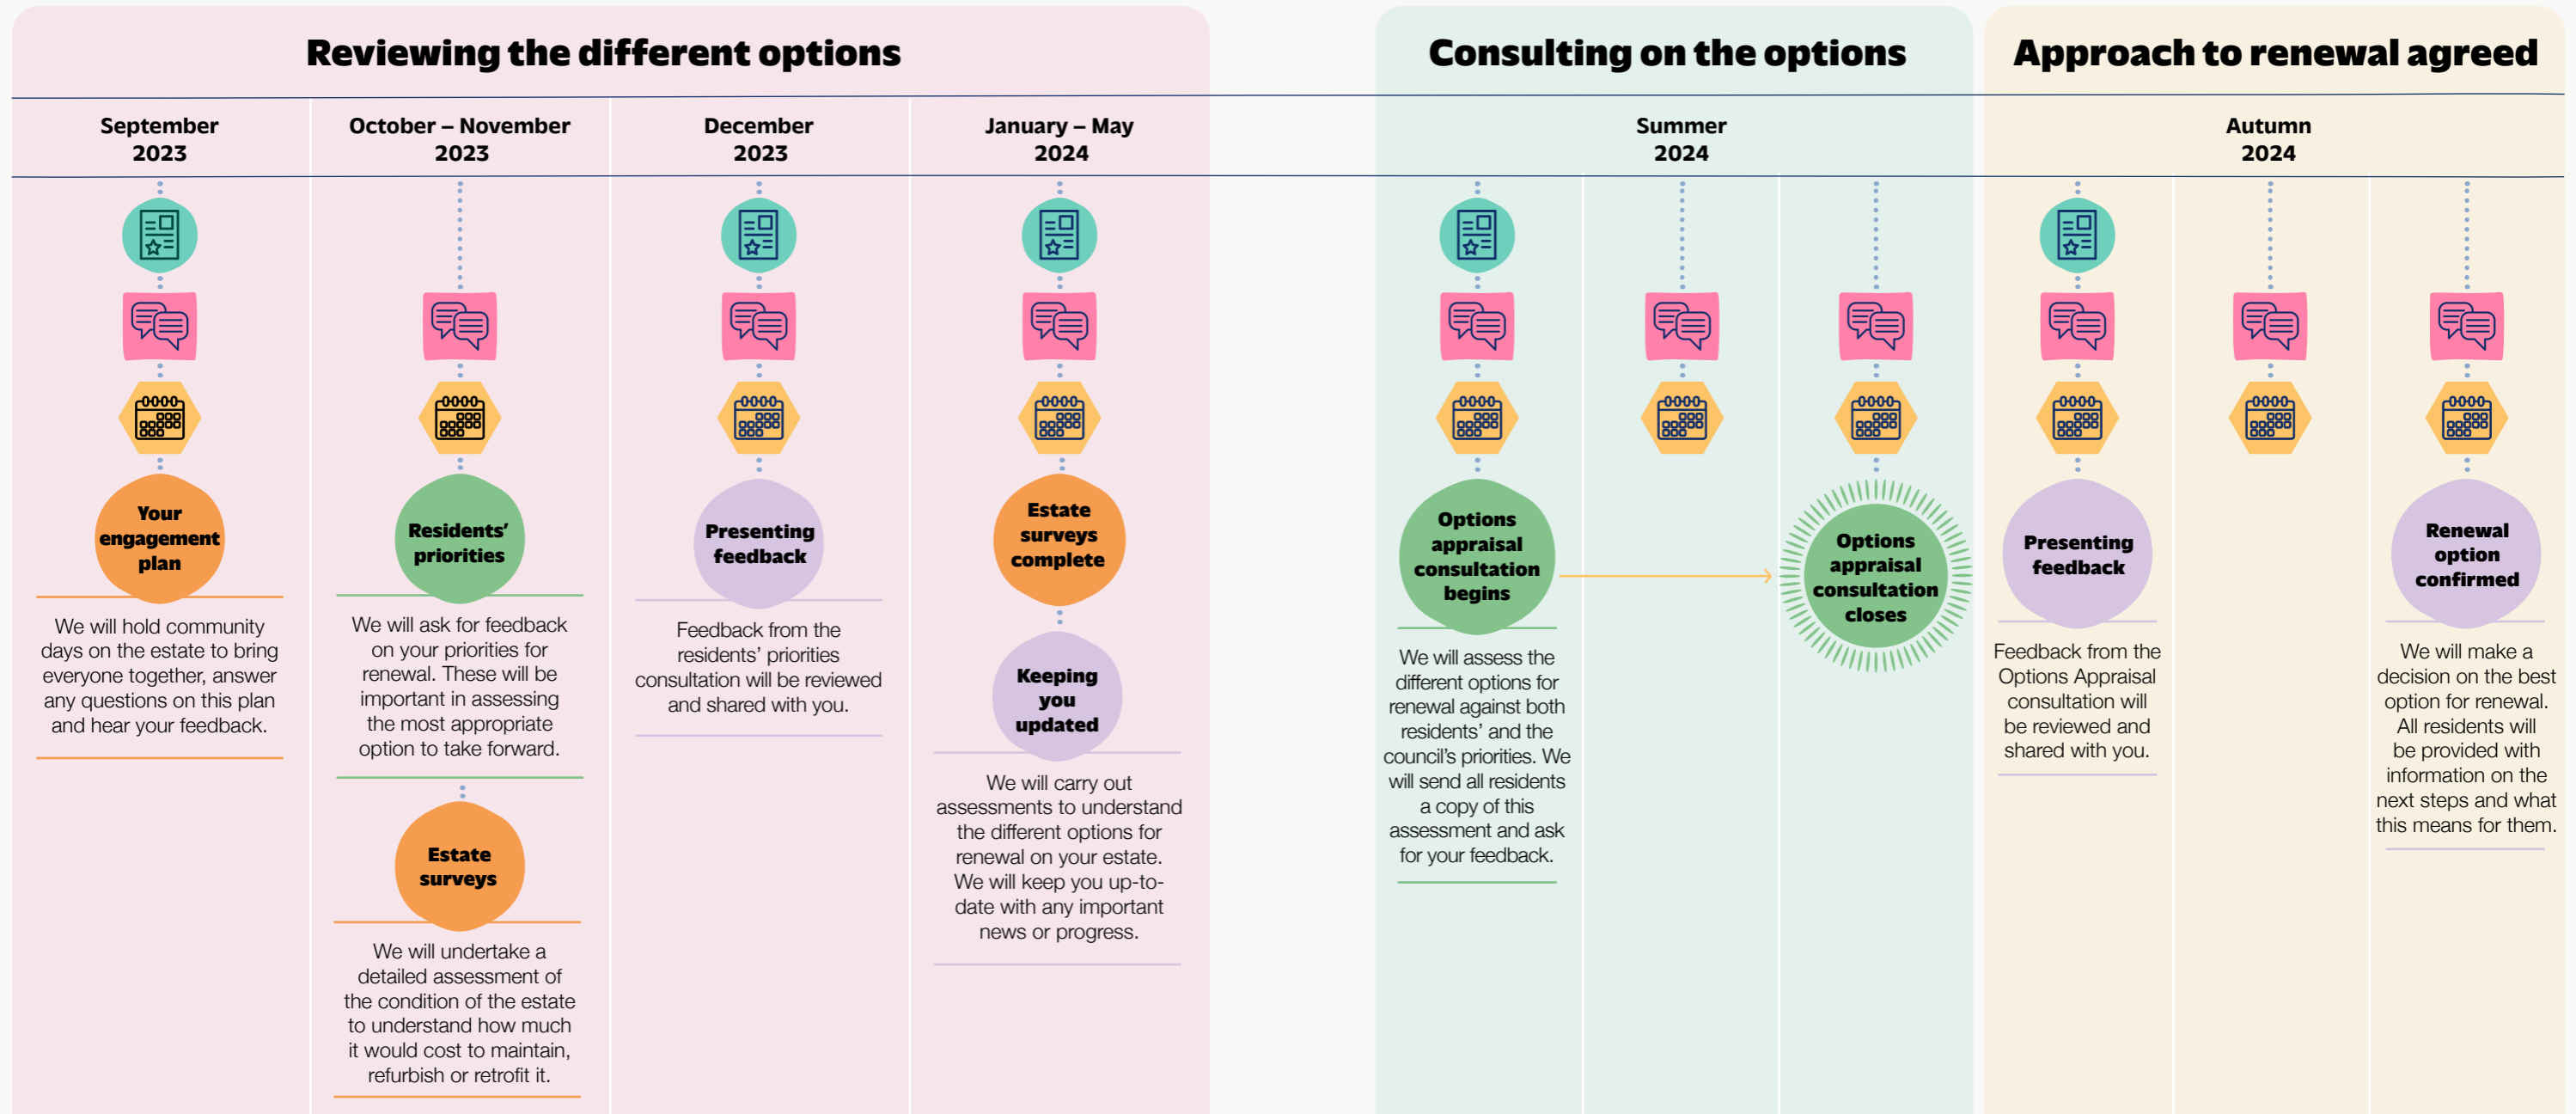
Reviewing the different options

Consulting on the options

Approach to renewal agreed

September 2023

October – November 2023

December 2023

January – May 2024

Summer 2024

Autumn 2024

Your engagement plan

We will hold community days on the estate to bring everyone together, answer any questions on this plan and hear your feedback.

Residents' priorities

We will ask for feedback on your priorities for renewal. These will be important in assessing the most appropriate option to take forward.

Estate surveys

We will undertake a detailed assessment of the condition of the estate to understand how much it would cost to maintain, refurbish or retrofit it.

Presenting feedback

Feedback from the residents' priorities consultation will be reviewed and shared with you.

Estate surveys complete

Keeping you updated

We will carry out assessments to understand the different options for renewal on your estate. We will keep you up-to-date with any important news or progress.

Options appraisal consultation begins

We will assess the different options for renewal against both residents' and the council's priorities. We will send all residents a copy of this assessment and ask for your feedback.

Options appraisal consultation closes

Presenting feedback

Feedback from the Options Appraisal consultation will be reviewed and shared with you.

Renewal option confirmed

We will make a decision on the best option for renewal. All residents will be provided with information on the next steps and what this means for them.